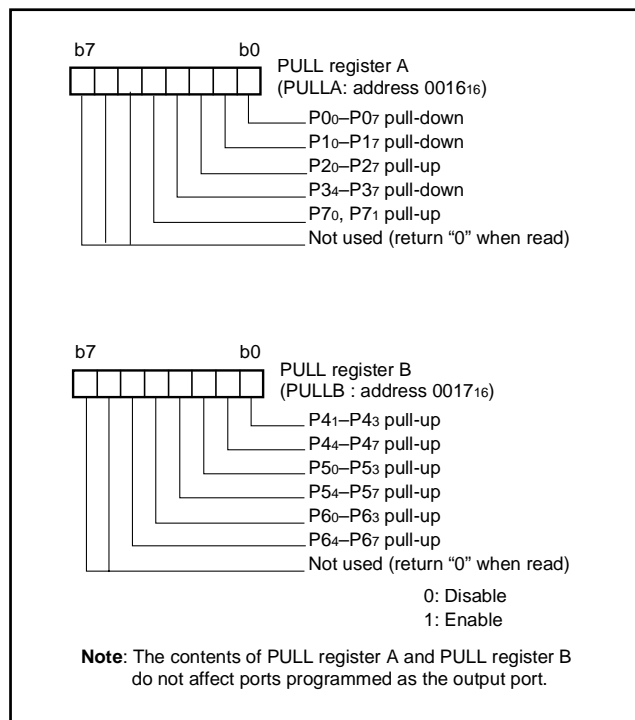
b7 b0

PULL register A
(PULLA: address $0016_{16}$)

$P0_0$–$P0_7$ pull-down
$P1_0$–$P1_7$ pull-down
$P2_0$–$P2_7$ pull-up
$P3_4$–$P3_7$ pull-down
$P7_0$, $P7_1$ pull-up
Not used (return “0” when read)

b7 b0

PULL register B
(PULLB : address $0017_{16}$)

$P4_1$–$P4_3$ pull-up
$P4_4$–$P4_7$ pull-up
$P5_0$–$P5_3$ pull-up
$P5_4$–$P5_7$ pull-up
$P6_0$–$P6_3$ pull-up
$P6_4$–$P6_7$ pull-up
Not used (return “0” when read)

0: Disable
1: Enable

**Note**: The contents of PULL register A and PULL register B do not affect ports programmed as the output port.